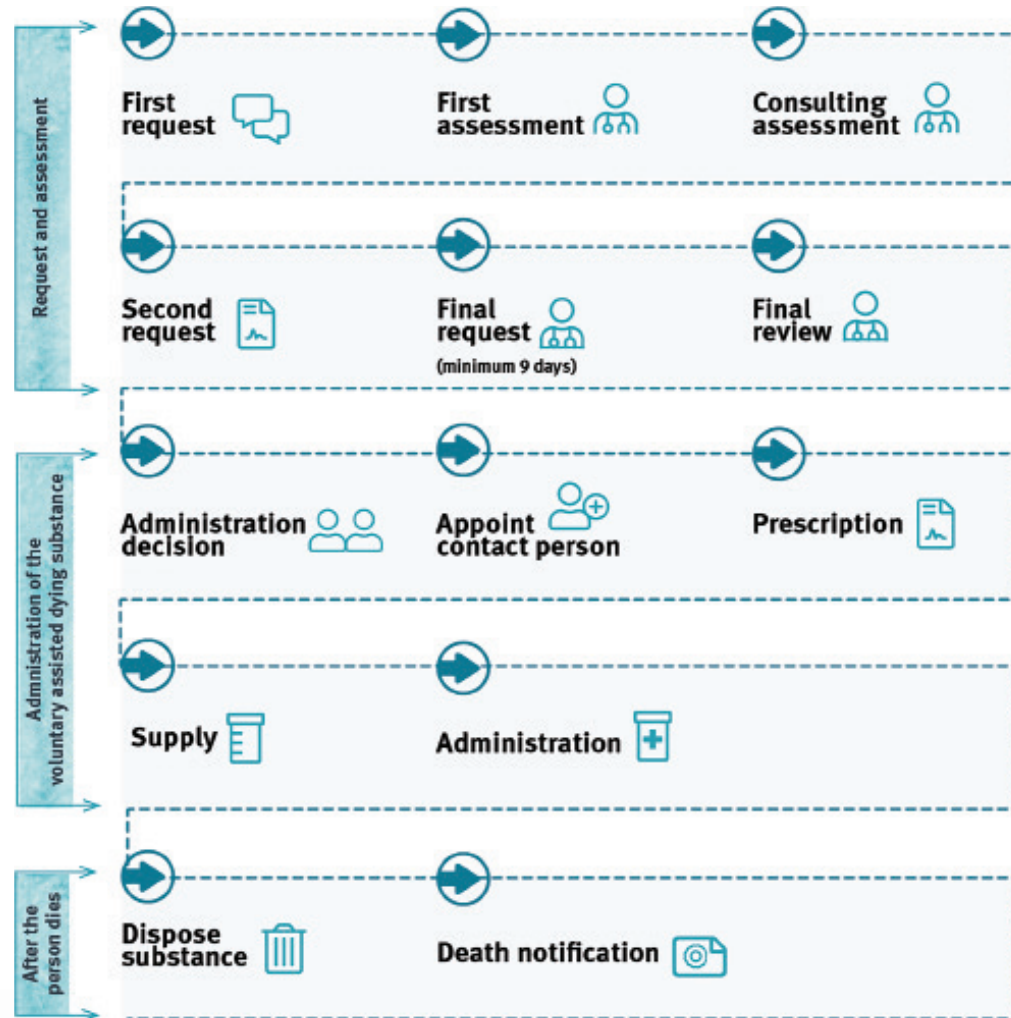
Request and assessment

First request

First assessment

Consulting assessment

Second request

Final request
(minimum 9 days)

Final review

Administration of the voluntary assisted dying substance

Administration decision

Appoint contact person

Prescription

Supply

Administration

After the person dies

Dispose substance

Death notification